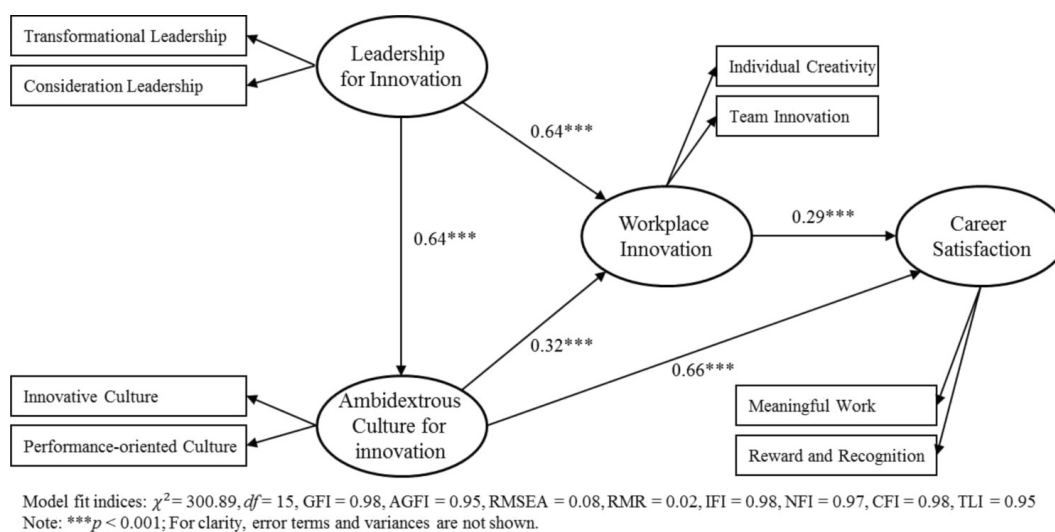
Transformational Leadership

Consideration Leadership

Leadership for Innovation

Individual Creativity

Team Innovation

0.64***

0.64***

Workplace Innovation

0.29***

Career Satisfaction

0.32***

0.66***

Innovative Culture

Performance-oriented Culture

Ambidextrous Culture for innovation

Meaningful Work

Reward and Recognition

Model fit indices: $\chi^2$ = 300.89, $df$ = 15, GFI = 0.98, AGFI = 0.95, RMSEA = 0.08, RMR = 0.02, IFI = 0.98, NFI = 0.97, CFI = 0.98, TLI = 0.95
Note: ***$p$ < 0.001; For clarity, error terms and variances are not shown.